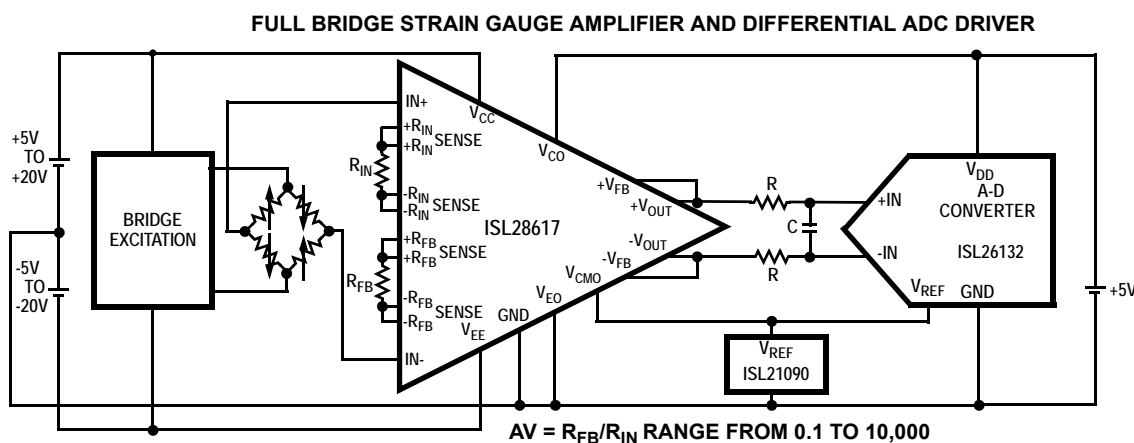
FULL BRIDGE STRAIN GAUGE AMPLIFIER AND DIFFERENTIAL ADC DRIVER

+5V TO +20V

-5V TO -20V

BRIDGE EXCITATION

IN+

$+R_{IN}$

$+R_{IN}$ SENSE

$R_{IN}$

$-R_{IN}$ SENSE

$-R_{IN}$

$+R_{FB}$ SENSE

$+R_{FB}$

$R_{FB}$

$-R_{FB}$ SENSE

$-R_{FB}$

IN-

$V_{CC}$

$V_{CO}$

ISL28617

$+V_{FB}$

$+V_{OUT}$

$-V_{OUT}$

$-V_{FB}$

$V_{CMO}$

$V_{EO}$

GND

$V_{EE}$

R

C

R

$V_{DD}$

A-D CONVERTER

+IN

-IN

ISL26132

$V_{REF}$

GND

$V_{REF}$

ISL21090

+5V

AV = $R_{FB}/R_{IN}$ RANGE FROM 0.1 TO 10,000